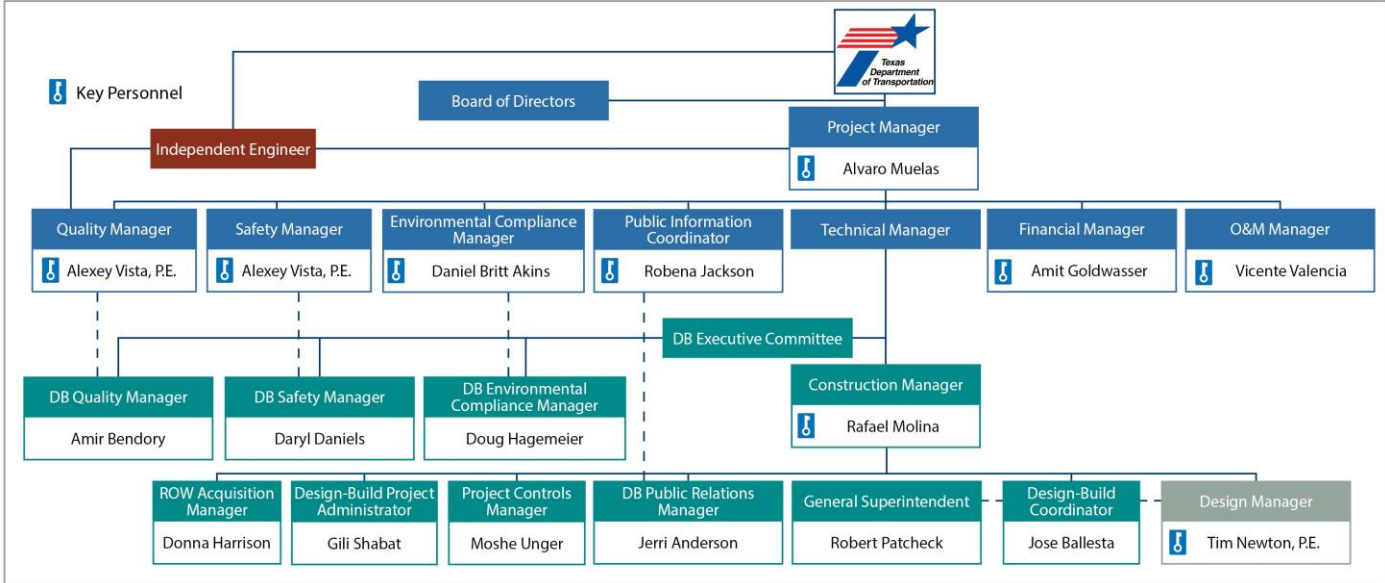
Texas Department of Transportation

Key Personnel

Board of Directors

Project Manager
Alvaro Muelas

Independent Engineer

Quality Manager
Alexey Vista, P.E.

Safety Manager
Alexey Vista, P.E.

Environmental Compliance Manager
Daniel Britt Akins

Public Information Coordinator
Robena Jackson

Technical Manager

Financial Manager
Amit Goldwasser

O&M Manager
Vicente Valencia

DB Executive Committee

DB Quality Manager
Amir Bendory

DB Safety Manager
Daryl Daniels

DB Environmental Compliance Manager
Doug Hagemeier

Construction Manager
Rafael Molina

ROW Acquisition Manager
Donna Harrison

Design-Build Project Administrator
Gili Shabat

Project Controls Manager
Moshe Unger

DB Public Relations Manager
Jerri Anderson

General Superintendent
Robert Patcheck

Design-Build Coordinator
Jose Ballesta

Design Manager
Tim Newton, P.E.